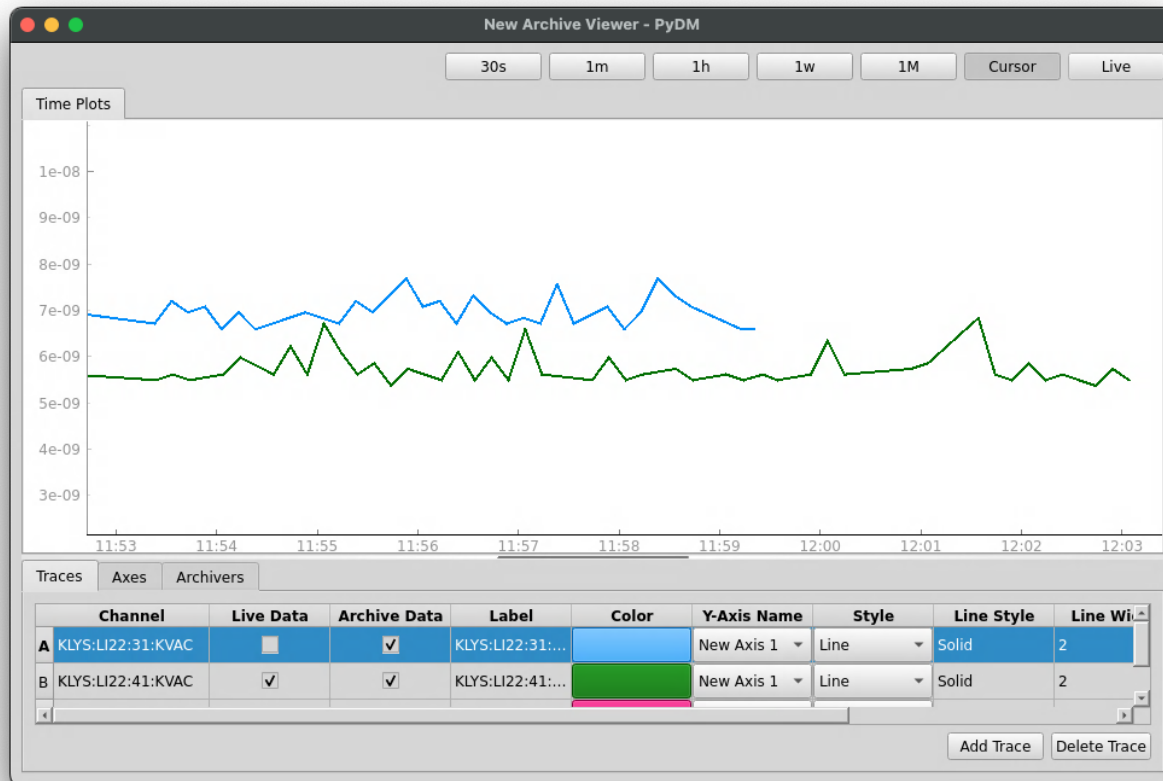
New Archive Viewer - PyDM

30s 1m 1h 1w 1M Cursor Live

Time Plots

1e-08
9e-09
8e-09
7e-09
6e-09
5e-09
4e-09
3e-09

11:53 11:54 11:55 11:56 11:57 11:58 11:59 12:00 12:01 12:02 12:03

Traces Axes Archivers

| | Channel | Live Data | Archive Data | Label | Color | Y-Axis Name | Style | Line Style | Line Wi |
|---|---|---|---|---|---|---|---|---|---|
| A | KLYS:LI22:31:KVAC | ☐ | ✓ | KLYS:LI22:31:... | | New Axis 1 | Line | Solid | 2 |
| B | KLYS:LI22:41:KVAC | ✓ | ✓ | KLYS:LI22:41:... | | New Axis 1 | Line | Solid | 2 |

Add Trace Delete Trace